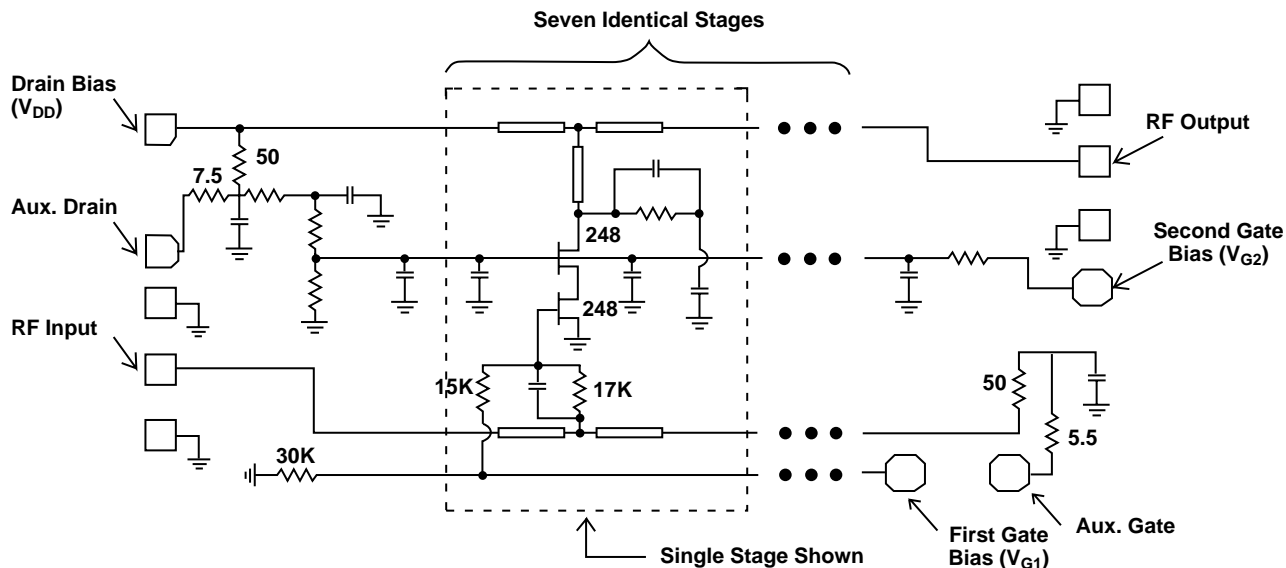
Seven Identical Stages

Drain Bias ($V_{DD}$)

50

7.5

Aux. Drain

RF Output

248

Second Gate Bias ($V_{G2}$)

248

RF Input

15K

17K

50

5.5

30K

First Gate Bias ($V_{G1}$)

Aux. Gate

Single Stage Shown